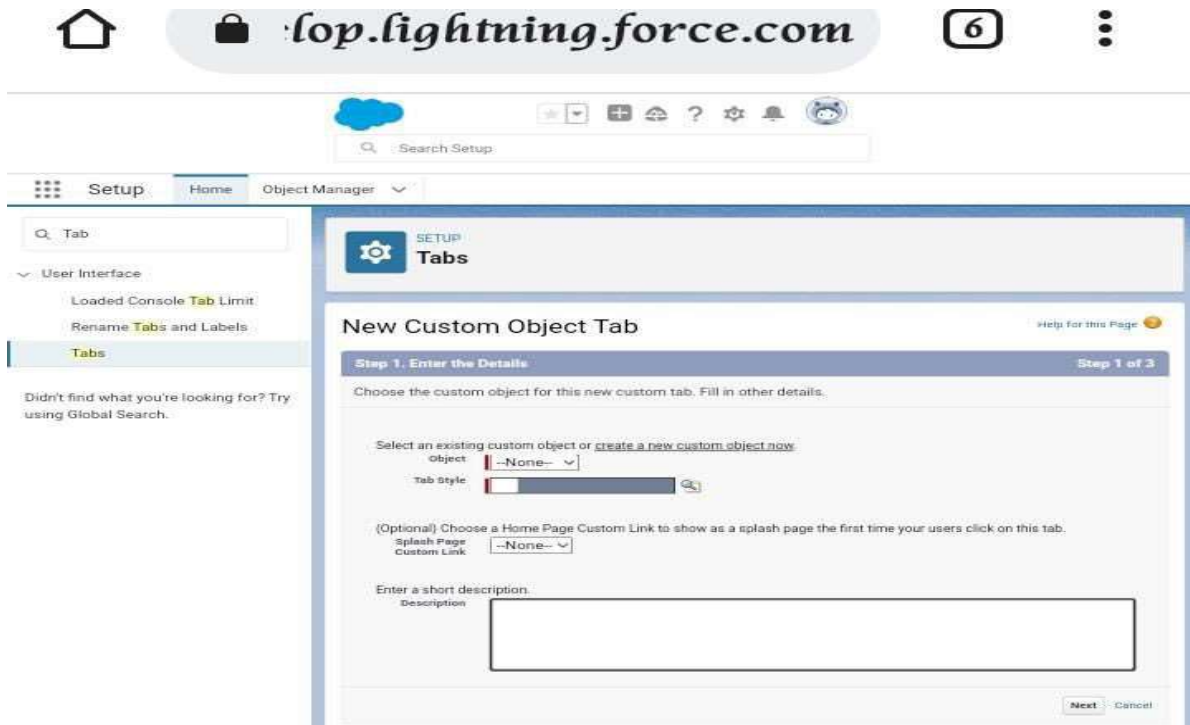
:lop.lightning.force.com

6

Search Setup

Setup Home Object Manager

Tab

User Interface

Loaded Console Tab Limit

Rename Tabs and Labels

Tabs

Didn't find what you're looking for? Try using Global Search.

SETUP
Tabs

New Custom Object Tab

Help for this Page

Step 1. Enter the Details

Step 1 of 3

Choose the custom object for this new custom tab. Fill in other details.

Select an existing custom object or create a new custom object now.

Object --None--

Tab Style

(Optional) Choose a Home Page Custom Link to show as a splash page the first time your users click on this tab.

Splash Page Custom Link --None--

Enter a short description.

Description

Next Cancel